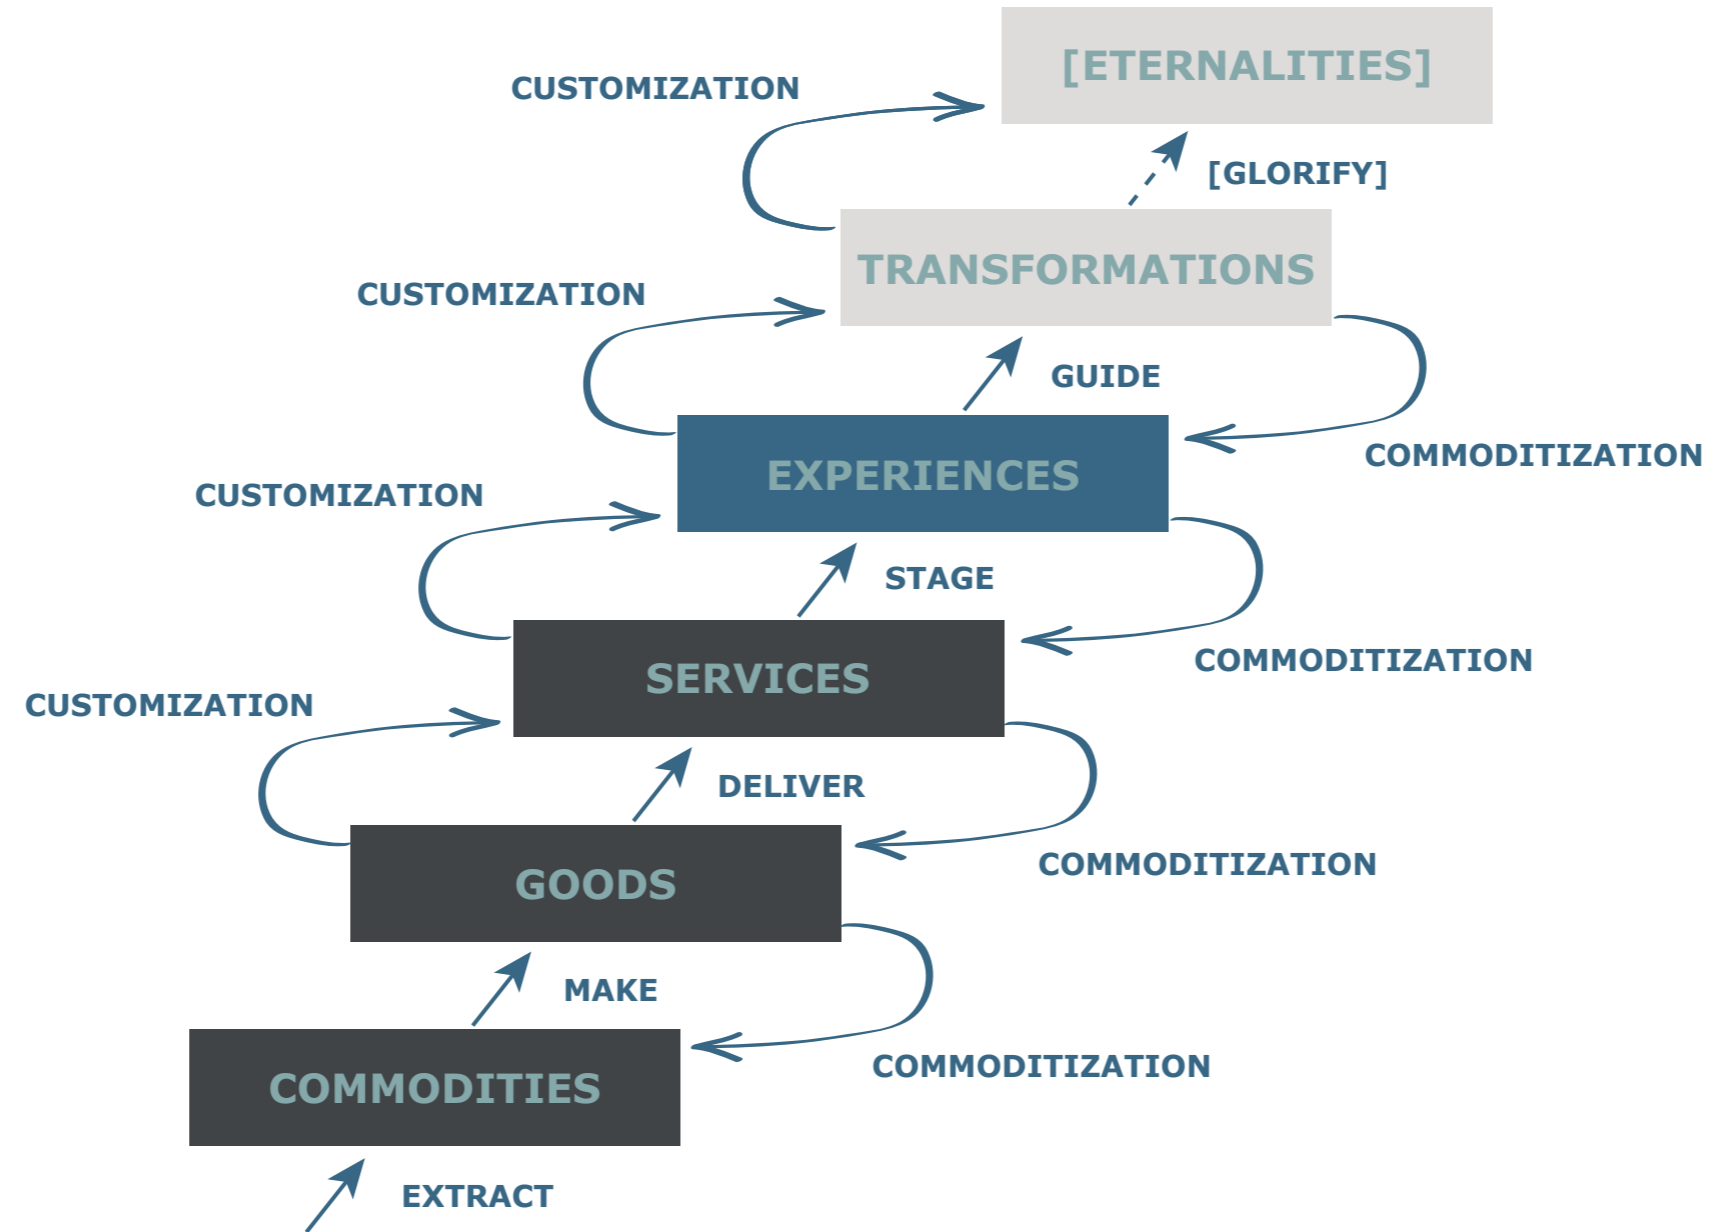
CUSTOMIZATION

[ETERNALITIES]

[GLORIFY]

CUSTOMIZATION

TRANSFORMATIONS

GUIDE

COMMODITIZATION

CUSTOMIZATION

EXPERIENCES

STAGE

COMMODITIZATION

CUSTOMIZATION

SERVICES

DELIVER

COMMODITIZATION

GOODS

MAKE

COMMODITIZATION

COMMODITIES

EXTRACT